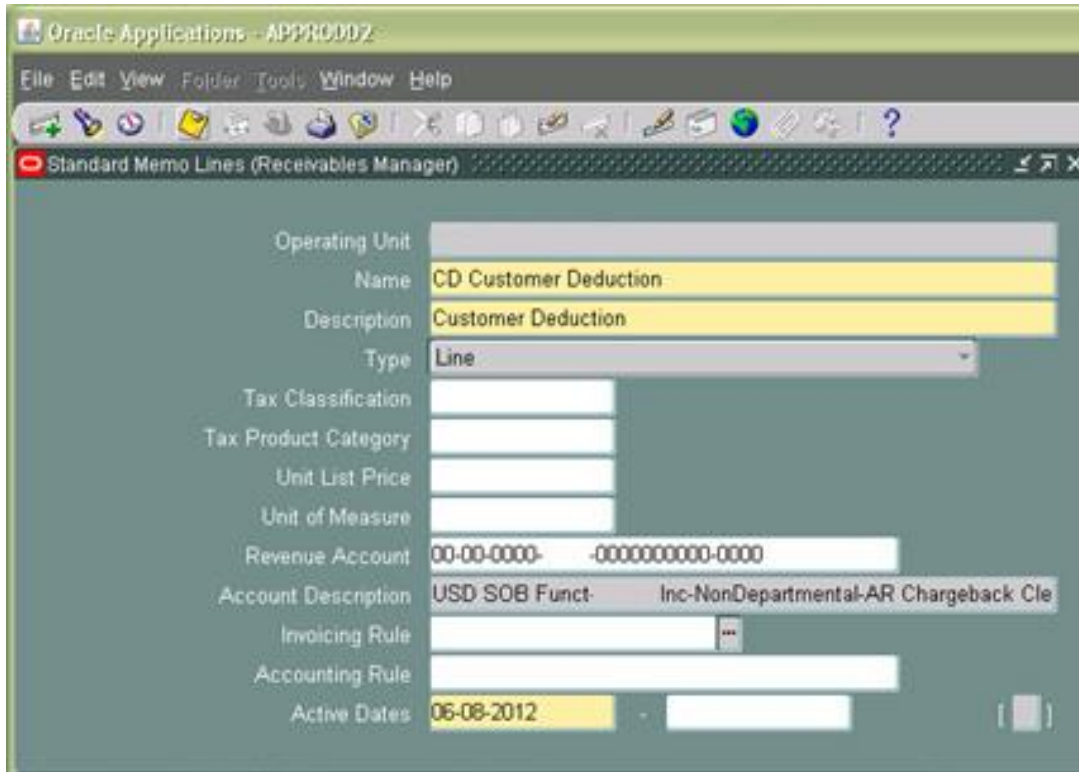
Oracle Applications - APPROD02

File Edit View Folder Tools Window Help

Standard Memo Lines (Receivables Manager)

Operating Unit

Name CD Customer Deduction

Description Customer Deduction

Type Line

Tax Classification

Tax Product Category

Unit List Price

Unit of Measure

Revenue Account 00-00-0000- -0000000000-0000

Account Description USD SOB Funct- Inc-NonDepartmental-AR Chargeback Cle

Invoicing Rule

Accounting Rule

Active Dates 06-08-2012 -